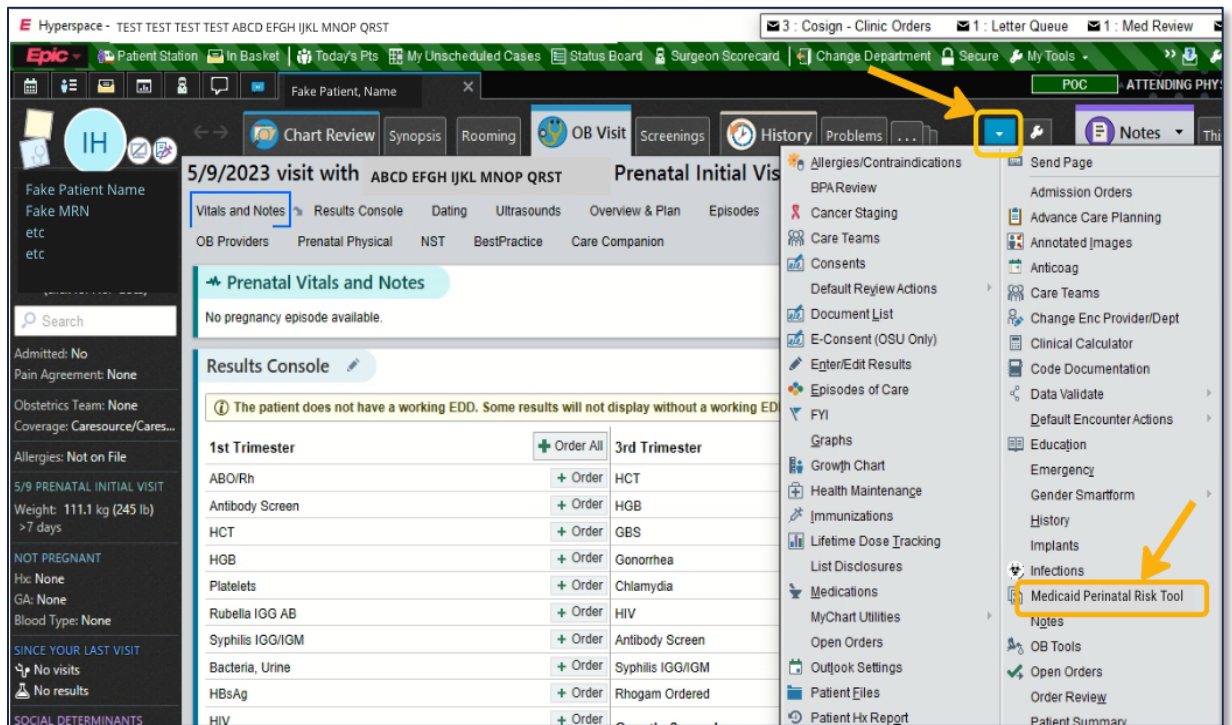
Hyperspace - TEST TEST TEST TEST ABCD EFGH IJKL MNOP QRST

3 : Cosign - Clinic Orders   1 : Letter Queue   1 : Med Review

Epic   Patient Station   In Basket   Today's Pts   My Unscheduled Cases   Status Board   Surgeon Scorecard   Change Department   Secure   My Tools

POC   ATTENDING PHYS

Fake Patient, Name

IH

Chart Review   Synopsis   Rooming   OB Visit   Screenings   History   Problems   ...   Notes   Thi

5/9/2023 visit with ABCD EFGH IJKL MNOP QRST   Prenatal Initial Vis

Vitals and Notes   Results Console   Dating   Ultrasounds   Overview & Plan   Episodes

OB Providers   Prenatal Physical   NST   BestPractice   Care Companion

Fake Patient Name
Fake MRN
etc
etc

Search

Admitted: No
Pain Agreement: None

Obstetrics Team: None
Coverage: Caresource/Cares...

Allergies: Not on File

5/9 PRENATAL INITIAL VISIT
Weight: 111.1 kg (245 lb)
>7 days

NOT PREGNANT
Hx: None
GA: None
Blood Type: None

SINCE YOUR LAST VISIT
No visits
No results

SOCIAL DETERMINANTS

Prenatal Vitals and Notes
No pregnancy episode available.

Results Console

The patient does not have a working EDD. Some results will not display without a working ED

| 1st Trimester | Order All | 3rd Trimester |
|---|---|---|
| ABO/Rh | + Order | HCT |
| Antibody Screen | + Order | HGB |
| HCT | + Order | GBS |
| HGB | + Order | Gonorrhea |
| Platelets | + Order | Chlamydia |
| Rubella IGG AB | + Order | HIV |
| Syphilis IGG/IGM | + Order | Antibody Screen |
| Bacteria, Urine | + Order | Syphilis IGG/IGM |
| HBsAg | + Order | Rhogam Ordered |
| HIV | + Order | |

Allergies/Contraindications
BPA Review
Cancer Staging
Care Teams
Consents
Default Review Actions
Document List
E-Consent (OSU Only)
Enter/Edit Results
Episodes of Care
FYI
Graphs
Growth Chart
Health Maintenance
Immunizations
Lifetime Dose Tracking
List Disclosures
Medications
MyChart Utilities
Open Orders
Outlook Settings
Patient Files
Patient Hx Report

Send Page
Admission Orders
Advance Care Planning
Annotated Images
Anticoag
Care Teams
Change Enc Provider/Dept
Clinical Calculator
Code Documentation
Data Validate
Default Encounter Actions
Education
Emergency
Gender Smartform
History
Implants
Infections
Medicaid Perinatal Risk Tool
Notes
OB Tools
Open Orders
Order Review
Patient Summary